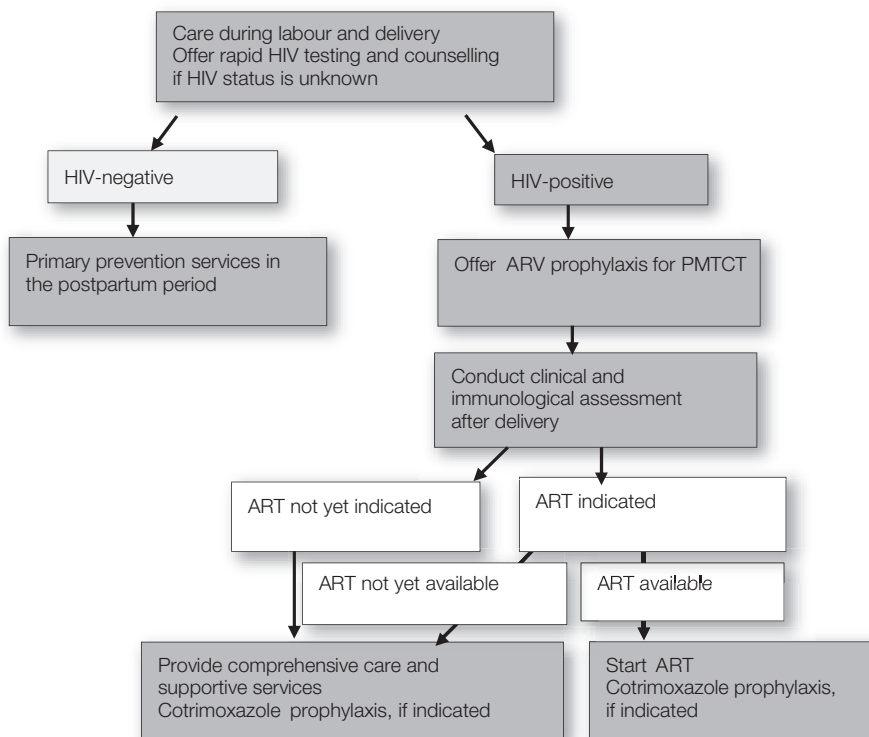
Care during labour and delivery
Offer rapid HIV testing and counselling if HIV status is unknown

HIV-negative

Primary prevention services in the postpartum period

HIV-positive

Offer ARV prophylaxis for PMTCT

Conduct clinical and immunological assessment after delivery

ART not yet indicated

ART indicated

ART not yet available

ART available

Provide comprehensive care and supportive services
Cotrimoxazole prophylaxis, if indicated

Start ART
Cotrimoxazole prophylaxis, if indicated